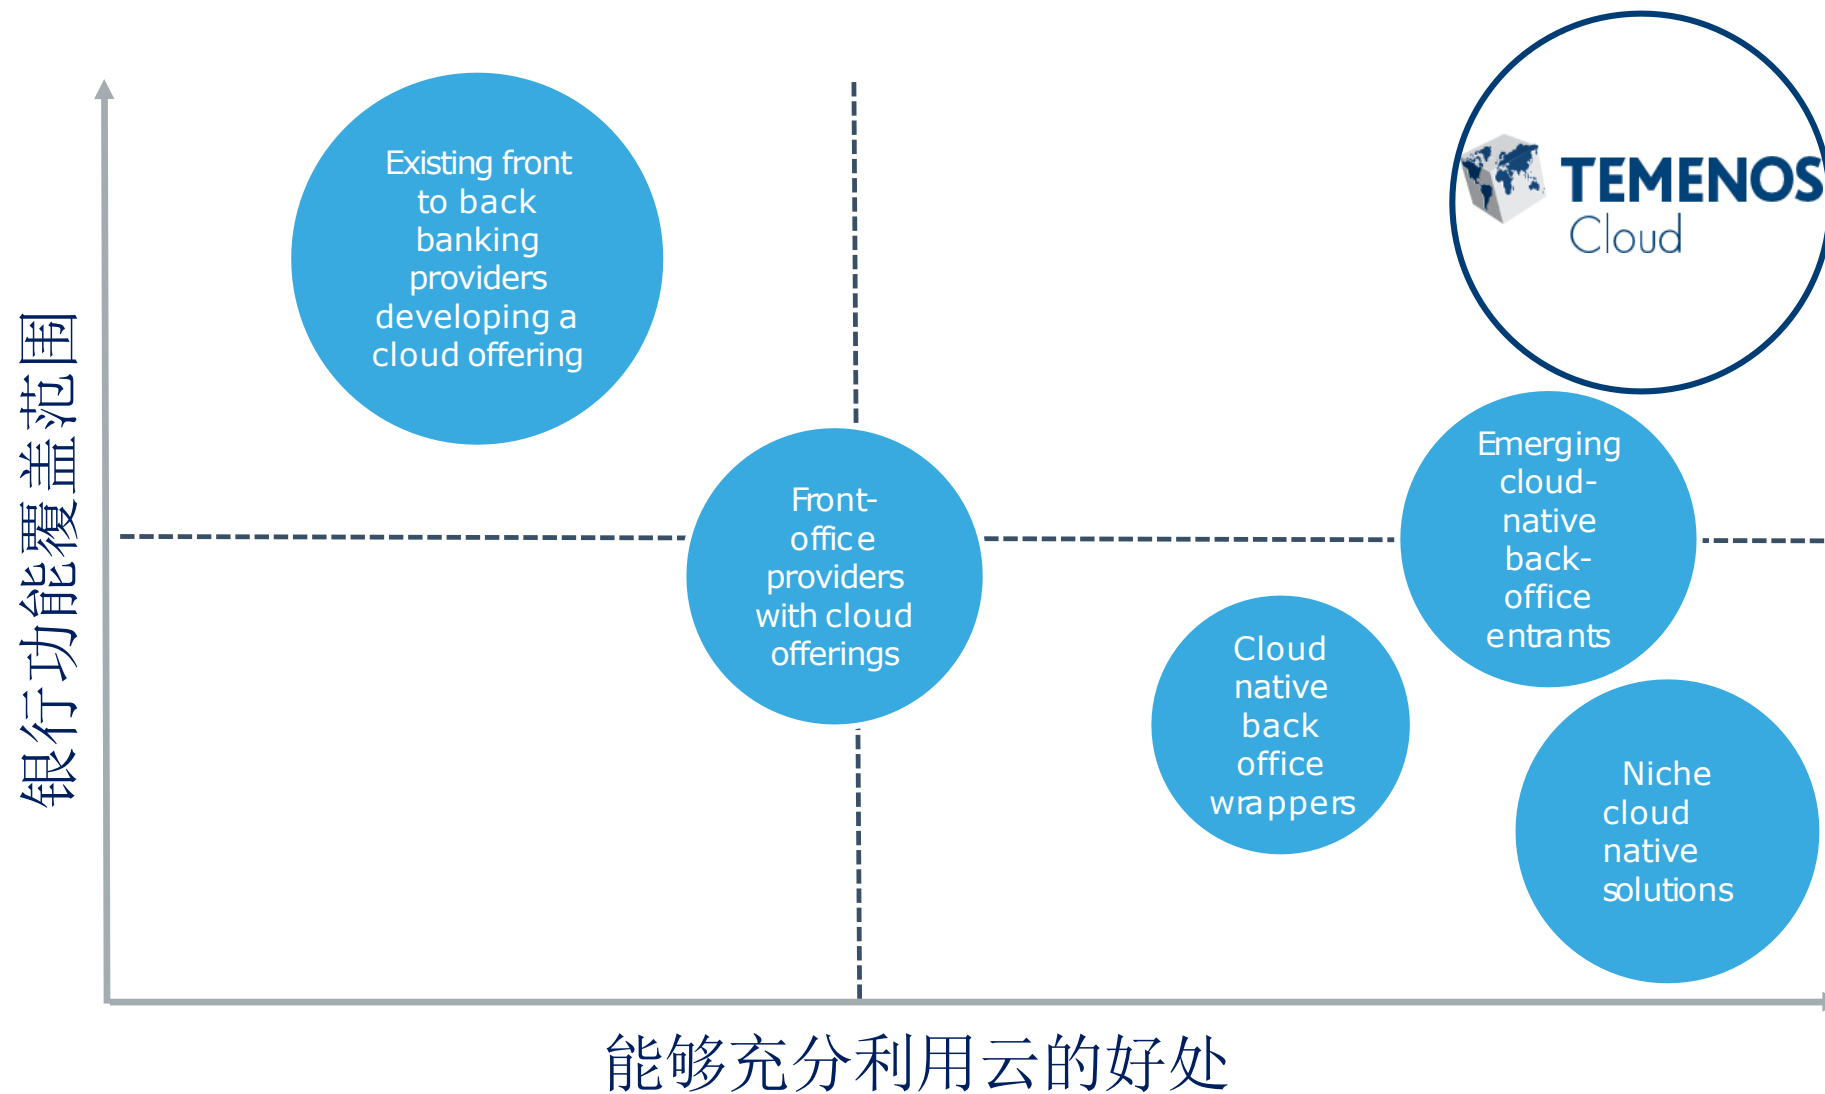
银行功能覆盖范围

Existing front to back banking providers developing a cloud offering

TEMENOS Cloud

Front-office providers with cloud offerings

Emerging cloud-native back-office entrants

Cloud native back office wrappers

Niche cloud native solutions

能够充分利用云的好处